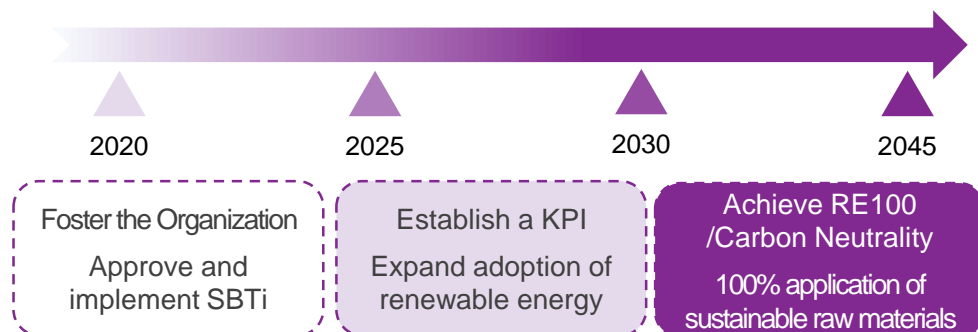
2020

2025

2030

2045

Foster the Organization

Approve and implement SBTi

Establish a KPI

Expand adoption of renewable energy

Achieve RE100 /Carbon Neutrality

100% application of sustainable raw materials